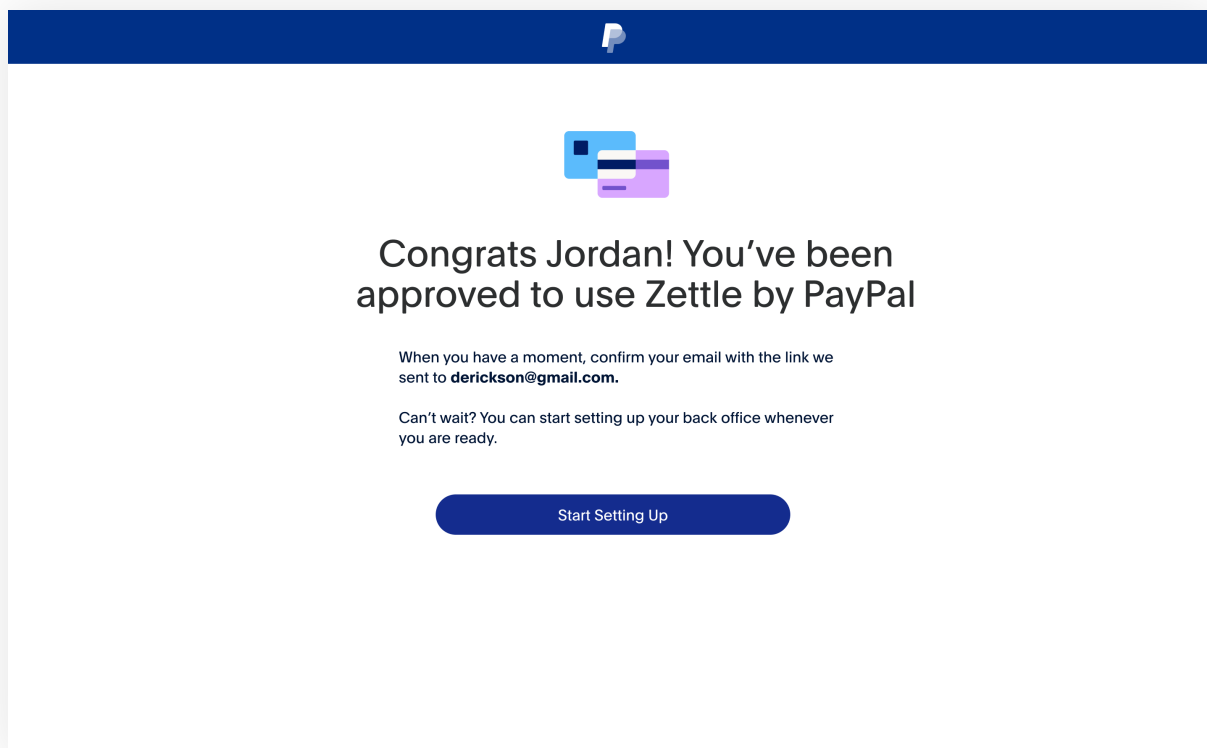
Congrats Jordan! You’ve been approved to use Zettle by PayPal

When you have a moment, confirm your email with the link we sent to **derickson@gmail.com.**

Can’t wait? You can start setting up your back office whenever you are ready.

Start Setting Up